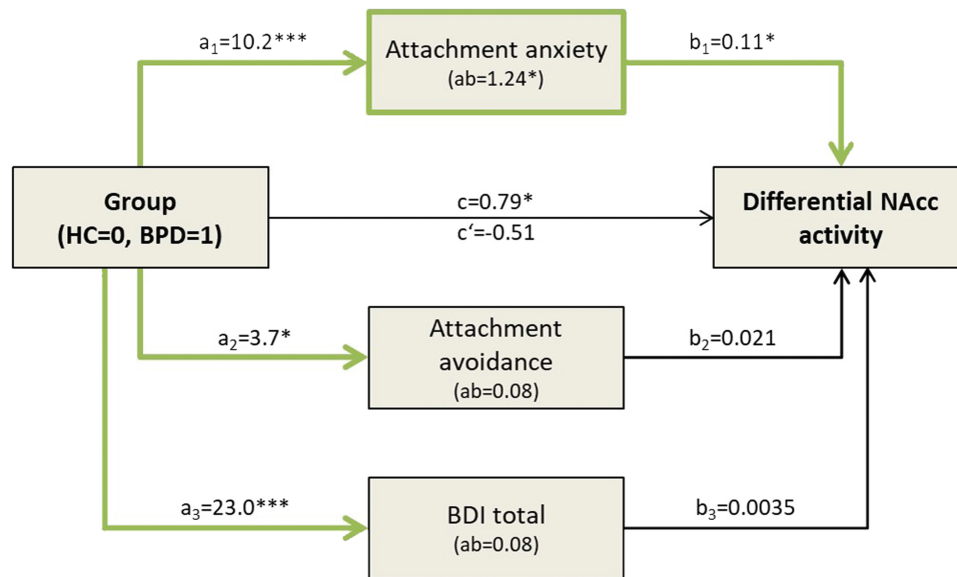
$a_1$=10.2***

Attachment anxiety
(ab=1.24*)

$b_1$=0.11*

Group
(HC=0, BPD=1)

c=0.79*
c‘=-0.51

Differential NAcc activity

$a_2$=3.7*

Attachment avoidance
(ab=0.08)

$b_2$=0.021

$a_3$=23.0***

BDI total
(ab=0.08)

$b_3$=0.0035